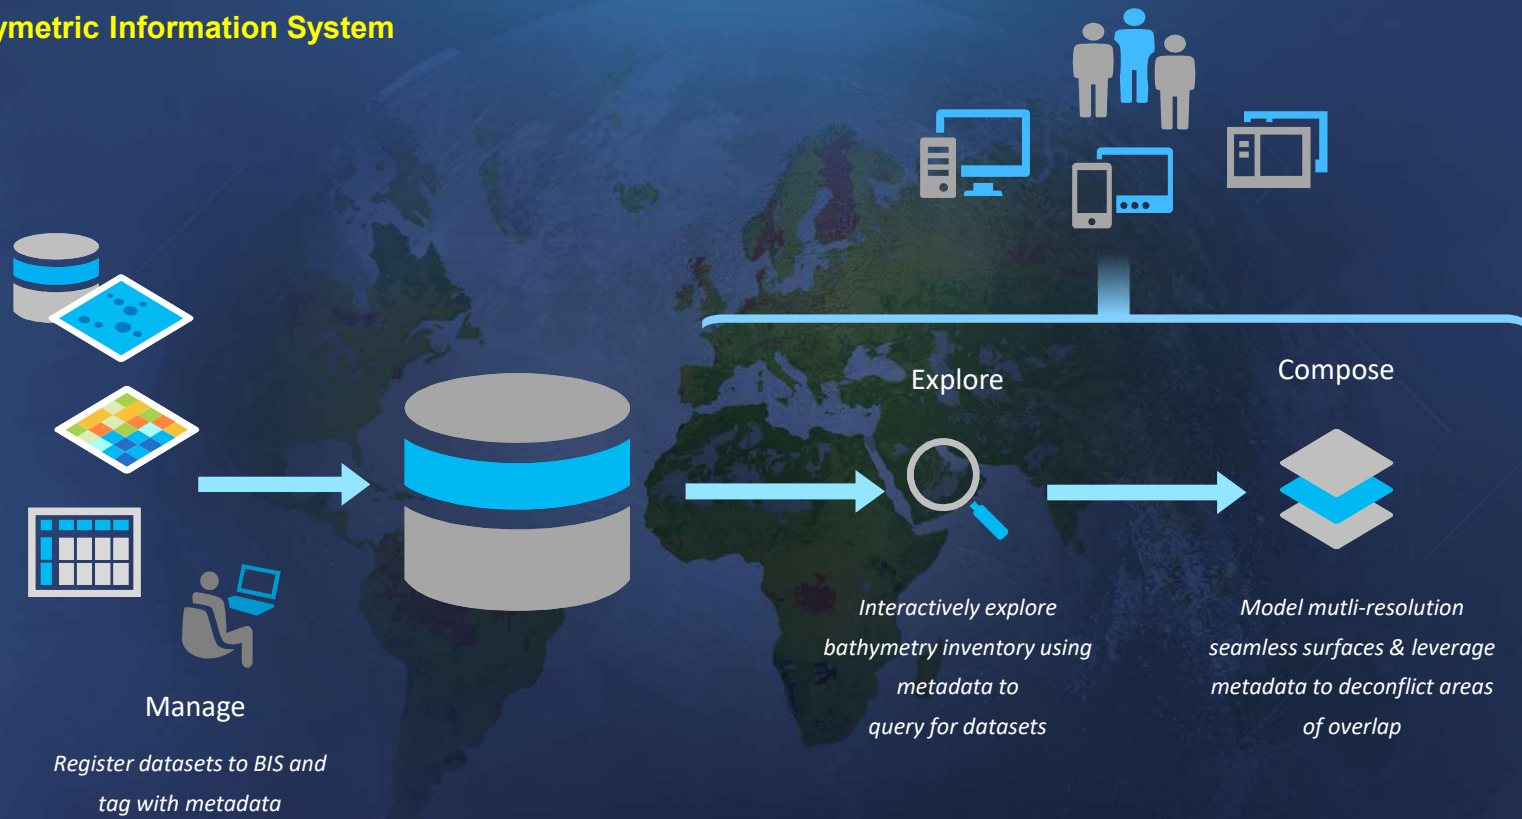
ymetric Information System

Manage

Register datasets to BIS and tag with metadata

Explore

Interactively explore bathymetry inventory using metadata to query for datasets

Compose

Model mutli-resolution seamless surfaces & leverage metadata to deconflict areas of overlap